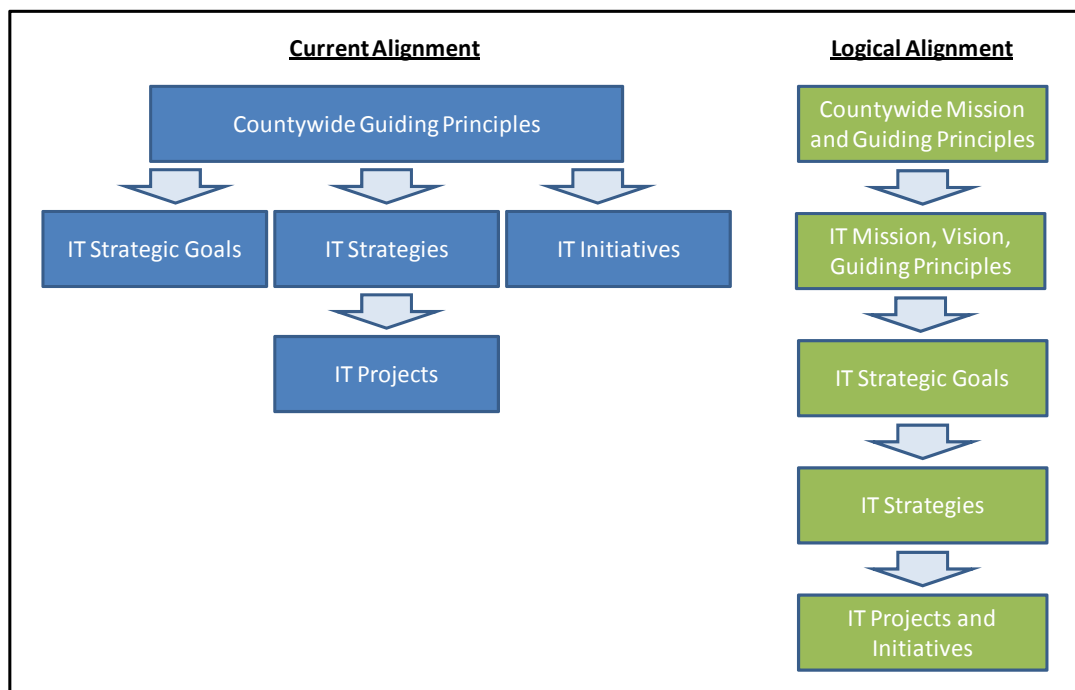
Current Alignment

Countywide Guiding Principles

IT Strategic Goals

IT Strategies

IT Initiatives

IT Projects

Logical Alignment

Countywide Mission and Guiding Principles

IT Mission, Vision, Guiding Principles

IT Strategic Goals

IT Strategies

IT Projects and Initiatives